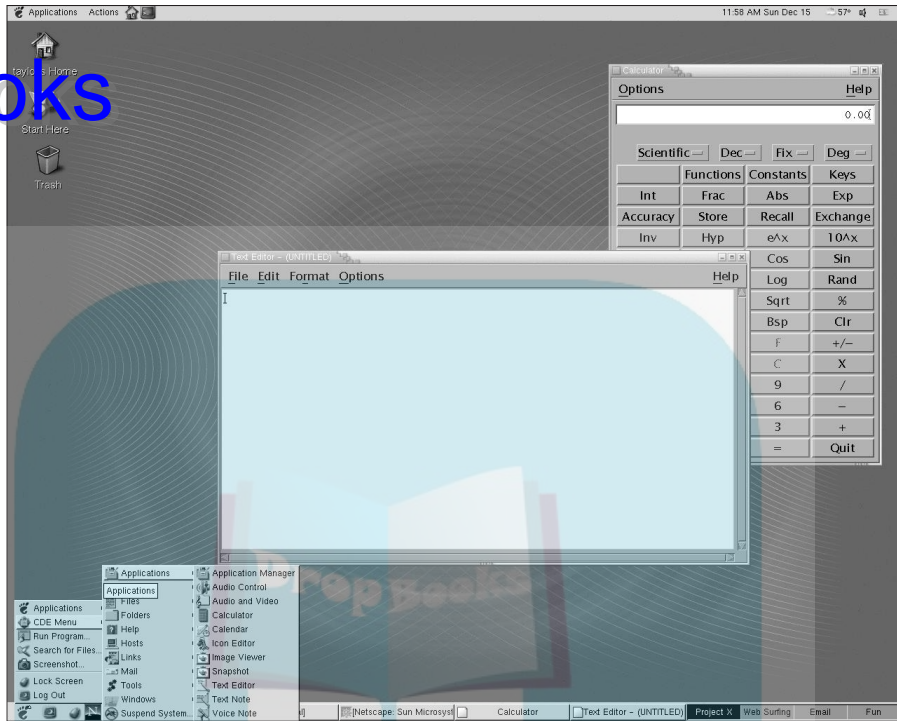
Applications Actions

11:58 AM Sun Dec 15 57°

taylor's Home

oks

Start Here

Trash

Calculator

Options Help

0.00

Scientific Dec Fix Deg

| | Functions | Constants | Keys |
|---|---|---|---|
| Int | Frac | Abs | Exp |
| Accuracy | Store | Recall | Exchange |
| Inv | Hyp | e^x | 10^x |
| | | Cos | Sin |
| | | Log | Rand |
| | | Sqrt | % |
| | | Bsp | Clr |
| | | F | +/- |
| | | C | X |
| | | 9 | / |
| | | 6 | - |
| | | 3 | + |
| | | = | Quit |

Text Editor - (UNTITLED)

File Edit Format Options Help

Drop Books

Applications
CDE Menu
Run Program...
Search for Files...
Screenshot...
Lock Screen
Log Out

Applications
Applications
Files
Folders
Help
Hosts
Links
Mail
Tools
Windows
Suspend System...

Application Manager
Audio Control
Audio and Video
Calculator
Calendar
Icon Editor
Image Viewer
Snapshot
Text Editor
Text Note
Voice Note

[Netscape: Sun Microsys] Calculator Text Editor - (UNTITLED) Project X Web Surfing Email Fun